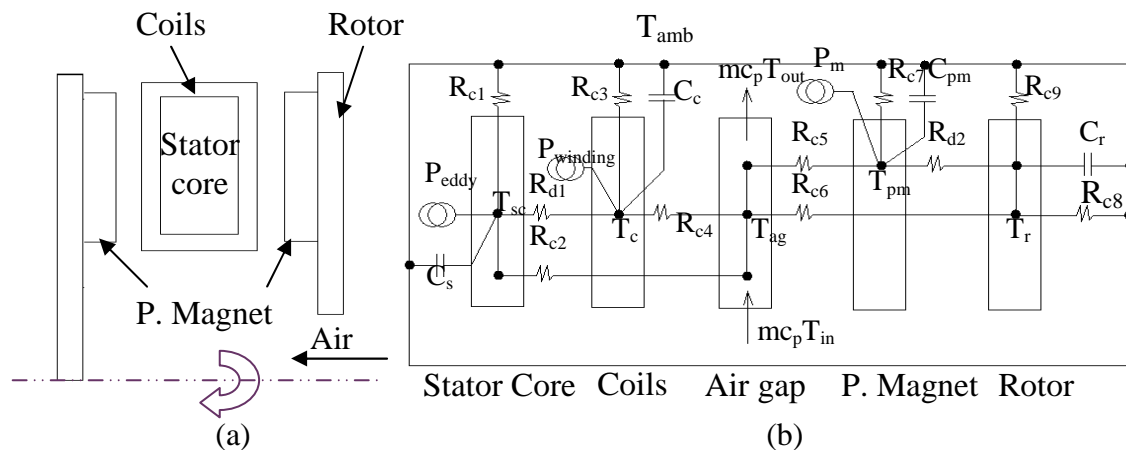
Coils
Rotor
Stator core
P. Magnet
Air
(a)

$T_{amb}$
$R_{c1}$
$R_{c3}$
$C_c$
$mc_pT_{out}$
$P_m$
$R_{c7}$
$C_{pm}$
$R_{c9}$
$P_{winding}$
$R_{c5}$
$R_{d2}$
$C_r$
$P_{eddy}$
$R_{d1}$
$R_{c6}$
$T_{pm}$
$R_{c8}$
$T_{sc}$
$T_c$
$R_{c4}$
$T_{ag}$
$T_r$
$R_{c2}$
$C_s$
$mc_pT_{in}$
Stator Core
Coils
Air gap
P. Magnet
Rotor
(b)